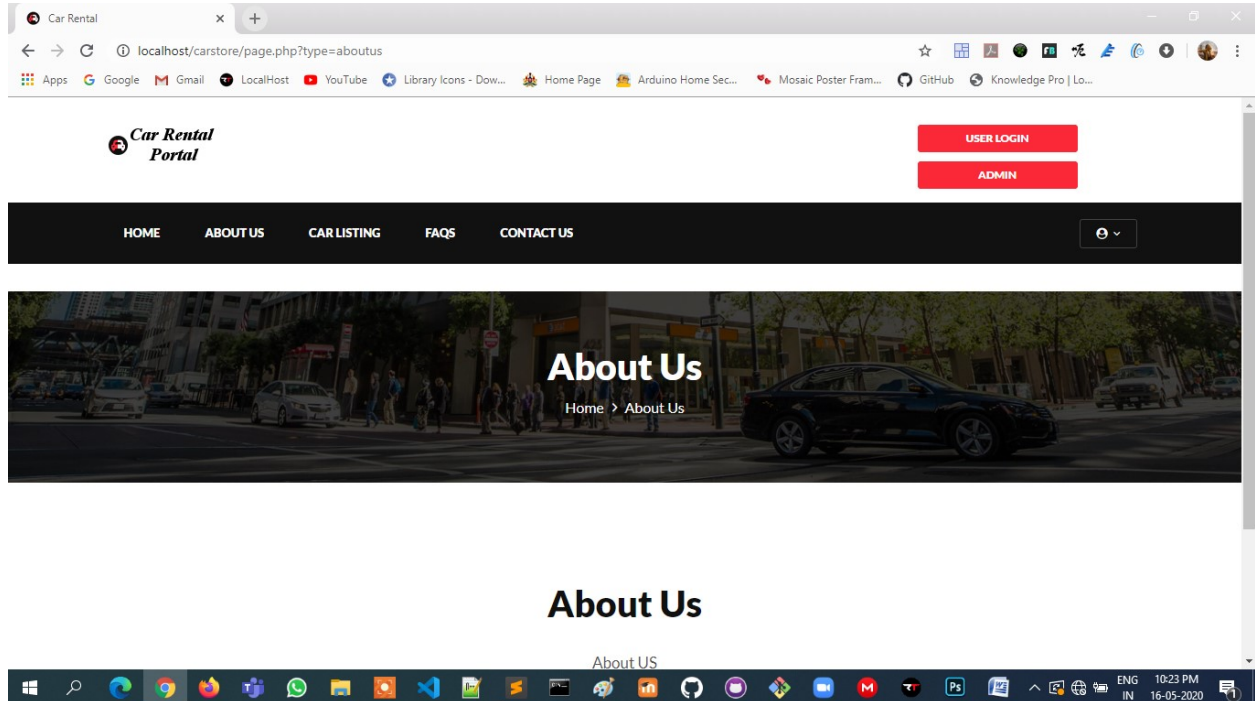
Car Rental

localhost/carstore/page.php?type=aboutus

Apps Google Gmail LocalHost YouTube Library Icons - Dow... Home Page Arduino Home Sec... Mosaic Poster Fram... GitHub Knowledge Pro | Lo...

Car Rental Portal

USER LOGIN

ADMIN

HOME ABOUT US CAR LISTING FAQS CONTACT US

About Us

Home > About Us

About Us

About US

ENG IN 10:23 PM 16-05-2020